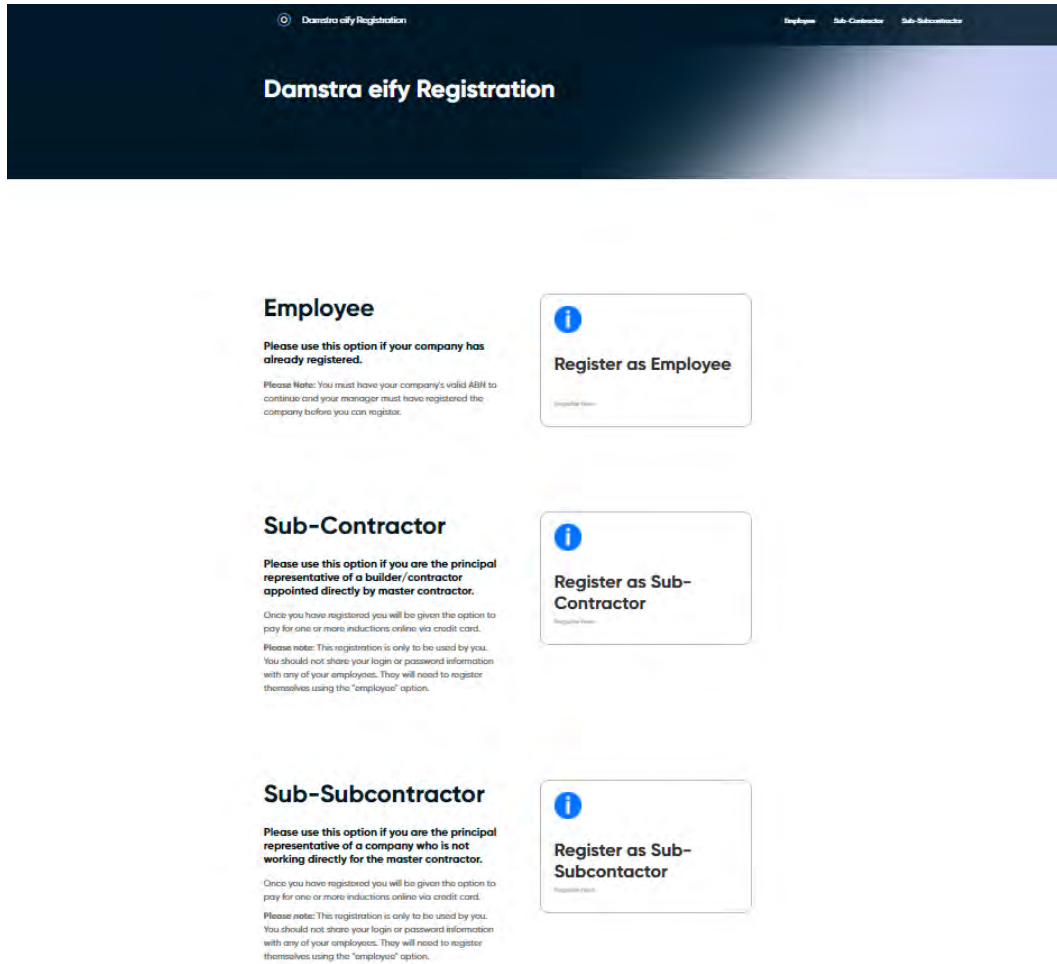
Damstra eify Registration

Employee Sub-Contractor Sub-Subcontractor

Damstra eify Registration

Employee

Please use this option if your company has already registered.

Please Note: You must have your company's valid ABN to continue and your manager must have registered the company before you can register.

Register as Employee

Register here

Sub-Contractor

Please use this option if you are the principal representative of a builder/contractor appointed directly by master contractor.

Once you have registered you will be given the option to pay for one or more inductions online via credit card.

Please note: This registration is only to be used by you. You should not share your login or password information with any of your employees. They will need to register themselves using the "employee" option.

Register as Sub-Contractor

Register here

Sub-Subcontractor

Please use this option if you are the principal representative of a company who is not working directly for the master contractor.

Once you have registered you will be given the option to pay for one or more inductions online via credit card.

Please note: This registration is only to be used by you. You should not share your login or password information with any of your employees. They will need to register themselves using the "employee" option.

Register as Sub-Subcontactor

Register here